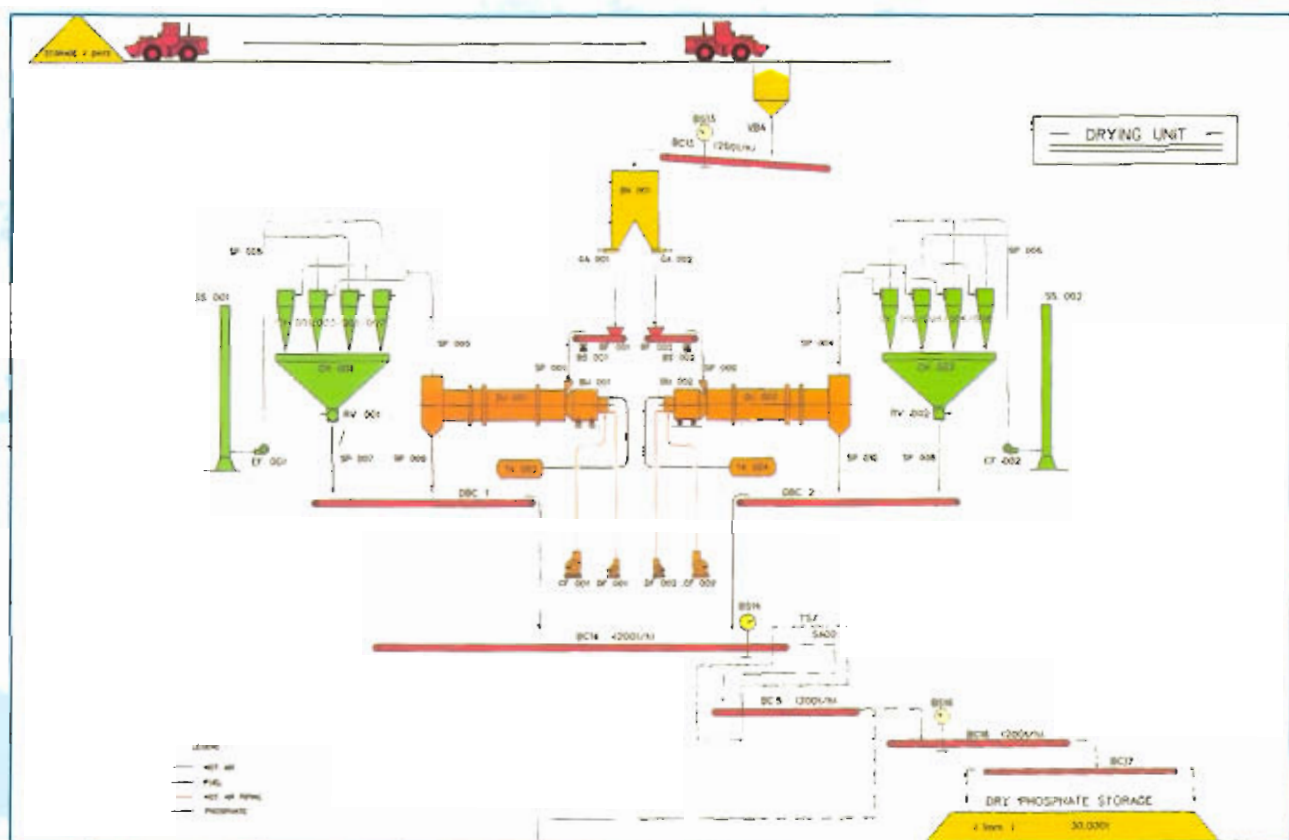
STORAGE 2 DAYS

DRYING UNIT

BS15
BC15 (250t/h)
VB4

BN 001
GA 001 GA 002

SP 005
SS 001
CH 001
RV 001
CF 001
SP 007 SP 009

SP 003
SP 001
BS 001
BU 001
DU 001
TK 002

BS 002
SP 002
BU 002
DU 002
TK 004

SP 006
SS 002
SP 004
CH 002
RV 002
CF 002
SP 010 SP 008

DBC 1
DBC 2

CF 001 DF 001 DF 002 CF 002

BS14
BC14 (200t/h)
TSP
SAOO

BC5 (200t/h)
BS16
BC16 (200t/h)
BC17

LEGEND
HOT AIR
FUEL
HOT AIR PIPING
PHOSPHATE

DRY PHOSPHATE STORAGE
2 Days 30,000t